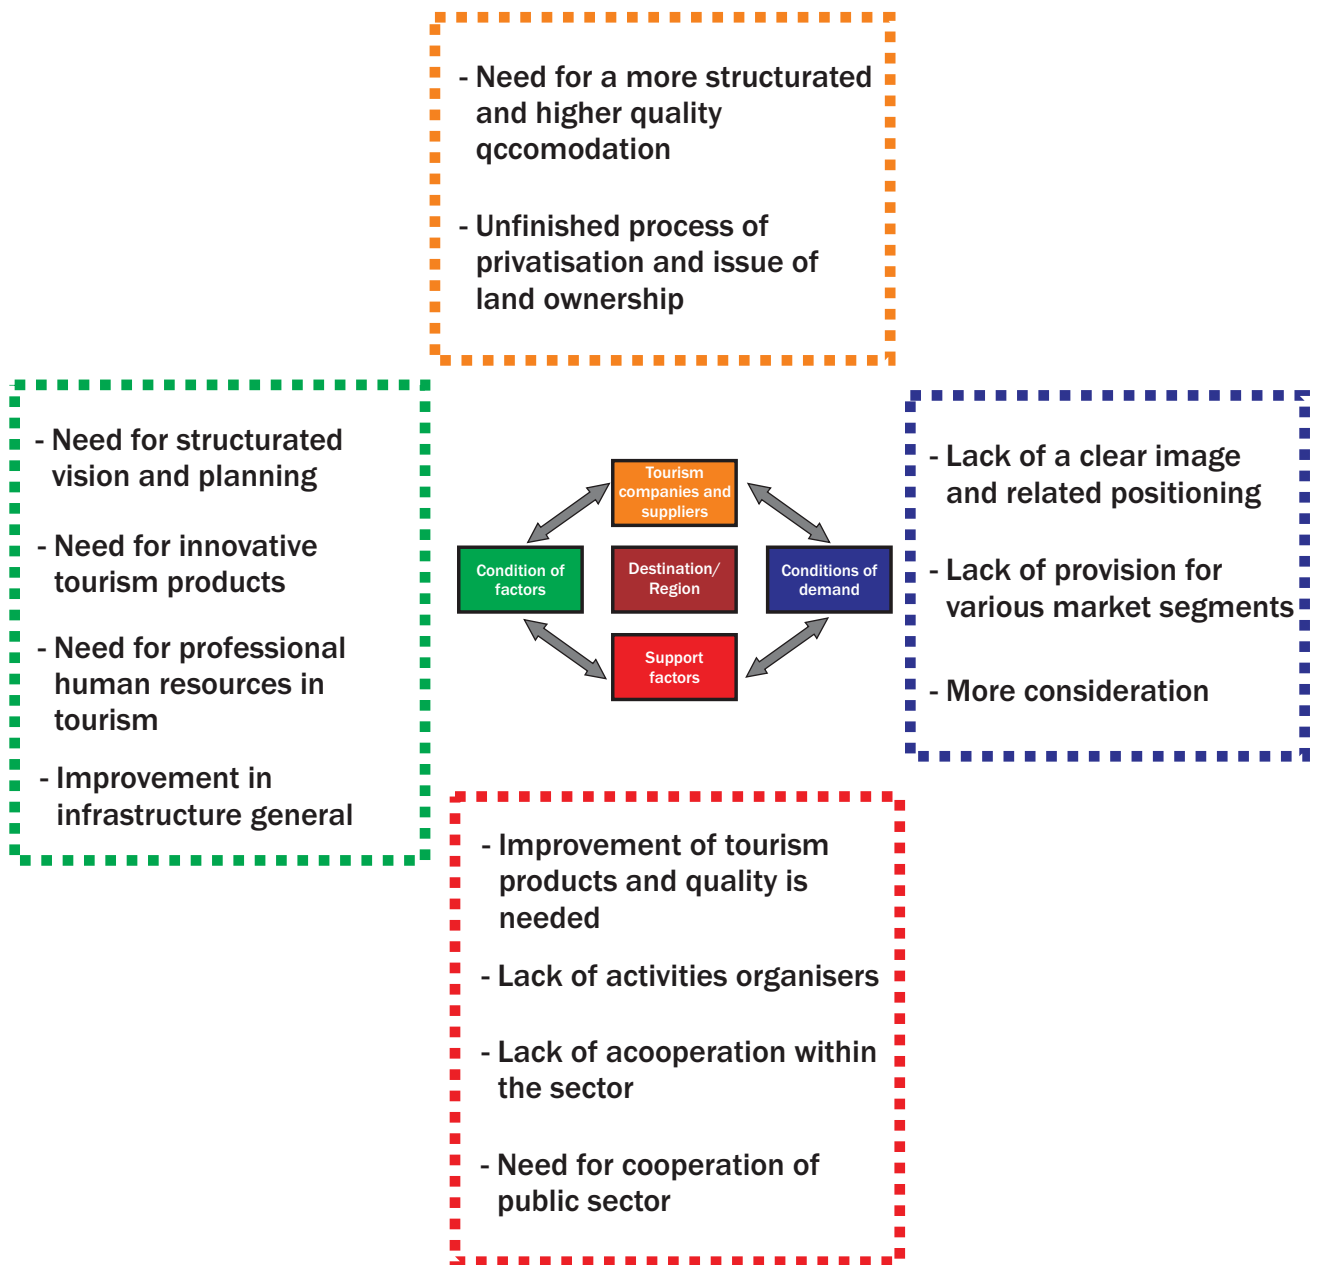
- Need for a more structurated and higher quality qccomodation

- Unfinished process of privatisation and issue of land ownership

- Need for structurated vision and planning

- Need for innovative tourism products

- Need for professional human resources in tourism

- Improvement in infrastructure general

Tourism companies and suppliers

Condition of factors

Destination/ Region

Conditions of demand

Support factors

- Lack of a clear image and related positioning

- Lack of provision for various market segments

- More consideration

- Improvement of tourism products and quality is needed

- Lack of activities organisers

- Lack of acooperation within the sector

- Need for cooperation of public sector